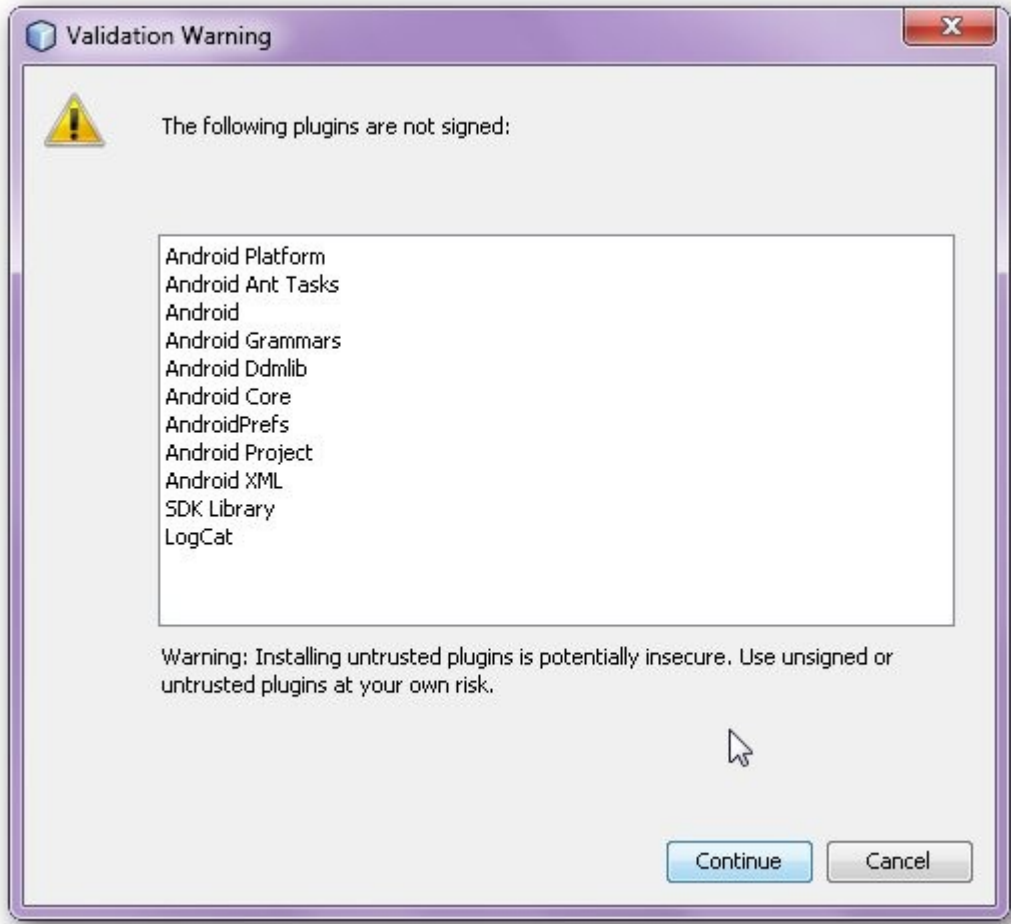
Validation Warning

The following plugins are not signed:

Android Platform
Android Ant Tasks
Android
Android Grammars
Android Ddmlib
Android Core
AndroidPrefs
Android Project
Android XML
SDK Library
LogCat

Warning: Installing untrusted plugins is potentially insecure. Use unsigned or untrusted plugins at your own risk.

Continue
Cancel